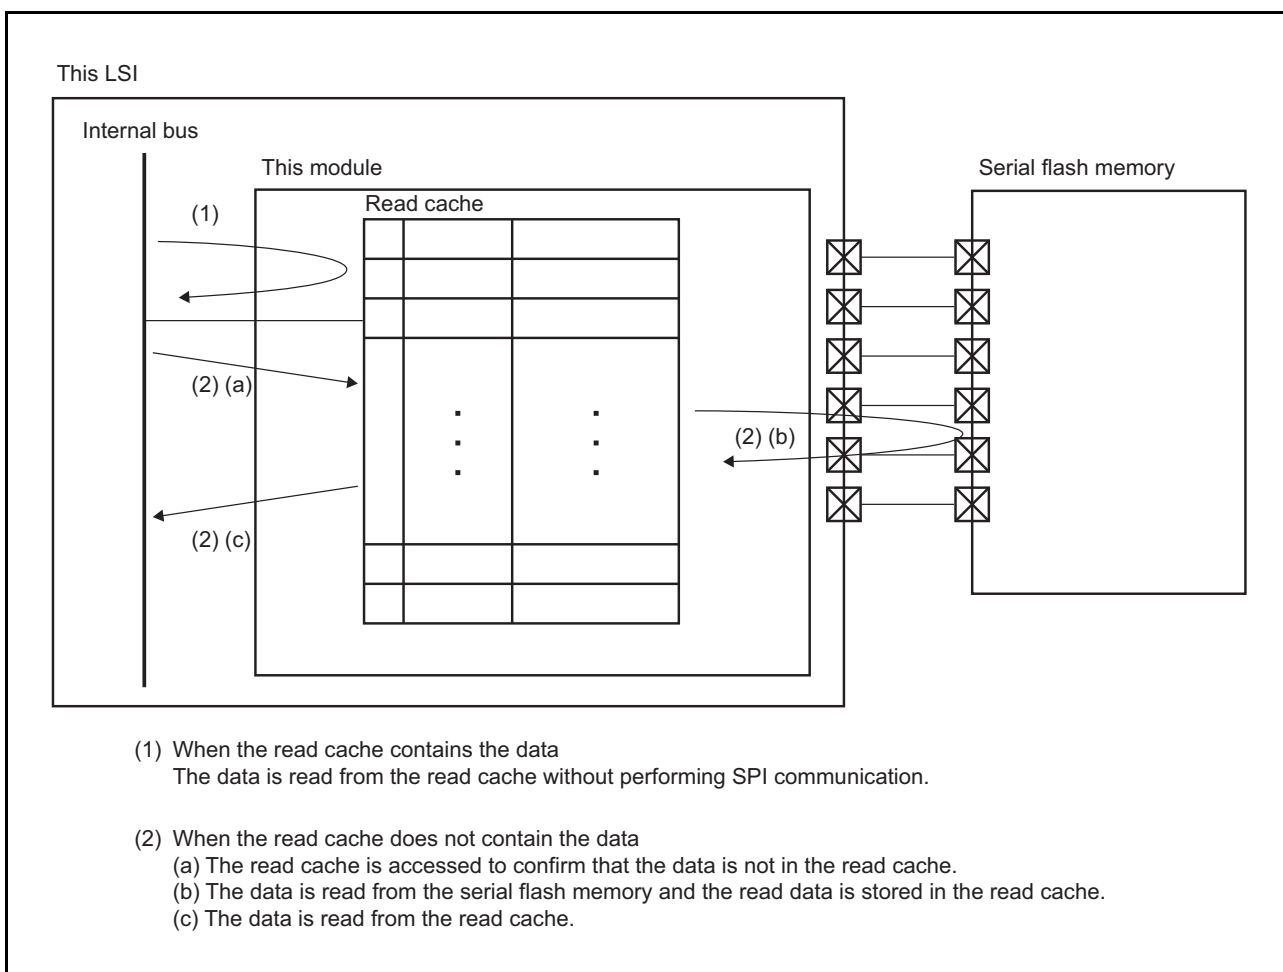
This LSI

Internal bus

This module

Read cache

Serial flash memory

(1)

(2) (a)

(2) (b)

(2) (c)

(1) When the read cache contains the data
The data is read from the read cache without performing SPI communication.

(2) When the read cache does not contain the data
(a) The read cache is accessed to confirm that the data is not in the read cache.
(b) The data is read from the serial flash memory and the read data is stored in the read cache.
(c) The data is read from the read cache.